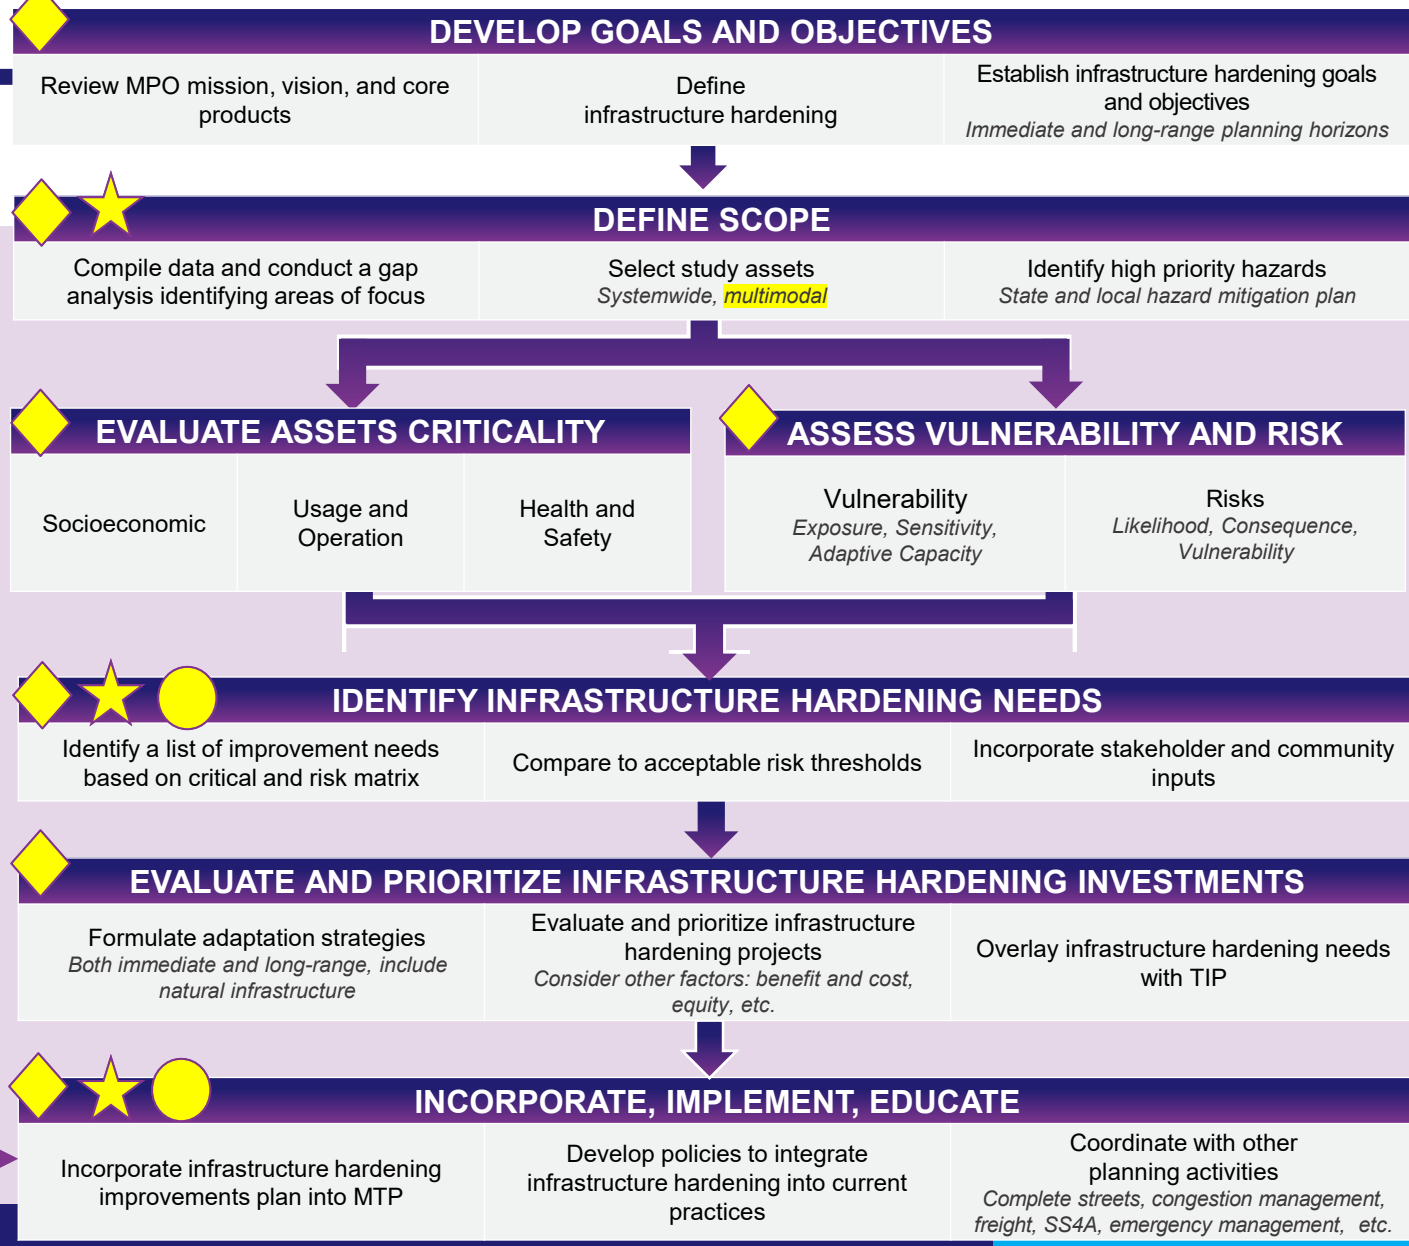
DEVELOP GOALS AND OBJECTIVES

Review MPO mission, vision, and core products

Define infrastructure hardening

Establish infrastructure hardening goals and objectives
Immediate and long-range planning horizons

DEFINE SCOPE

Compile data and conduct a gap analysis identifying areas of focus

Select study assets
Systemwide, multimodal

Identify high priority hazards
State and local hazard mitigation plan

EVALUATE ASSETS CRITICALITY

Socioeconomic

Usage and Operation

Health and Safety

ASSESS VULNERABILITY AND RISK

Vulnerability
Exposure, Sensitivity, Adaptive Capacity

Risks
Likelihood, Consequence, Vulnerability

IDENTIFY INFRASTRUCTURE HARDENING NEEDS

Identify a list of improvement needs based on critical and risk matrix

Compare to acceptable risk thresholds

Incorporate stakeholder and community inputs

EVALUATE AND PRIORITIZE INFRASTRUCTURE HARDENING INVESTMENTS

Formulate adaptation strategies
Both immediate and long-range, include natural infrastructure

Evaluate and prioritize infrastructure hardening projects
Consider other factors: benefit and cost, equity, etc.

Overlay infrastructure hardening needs with TIP

INCORPORATE, IMPLEMENT, EDUCATE

Incorporate infrastructure hardening improvements plan into MTP

Develop policies to integrate infrastructure hardening into current practices

Coordinate with other planning activities
Complete streets, congestion management, freight, SS4A, emergency management, etc.